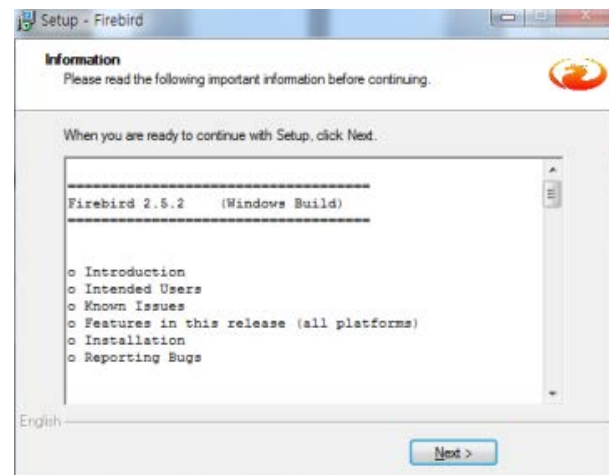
Setup - Firebird

Information
Please read the following important information before continuing.

When you are ready to continue with Setup, click Next.

==================================
Firebird 2.5.2 (Windows Build)
==================================

o Introduction
o Intended Users
o Known Issues
o Features in this release (all platforms)
o Installation
o Reporting Bugs

English

Next >